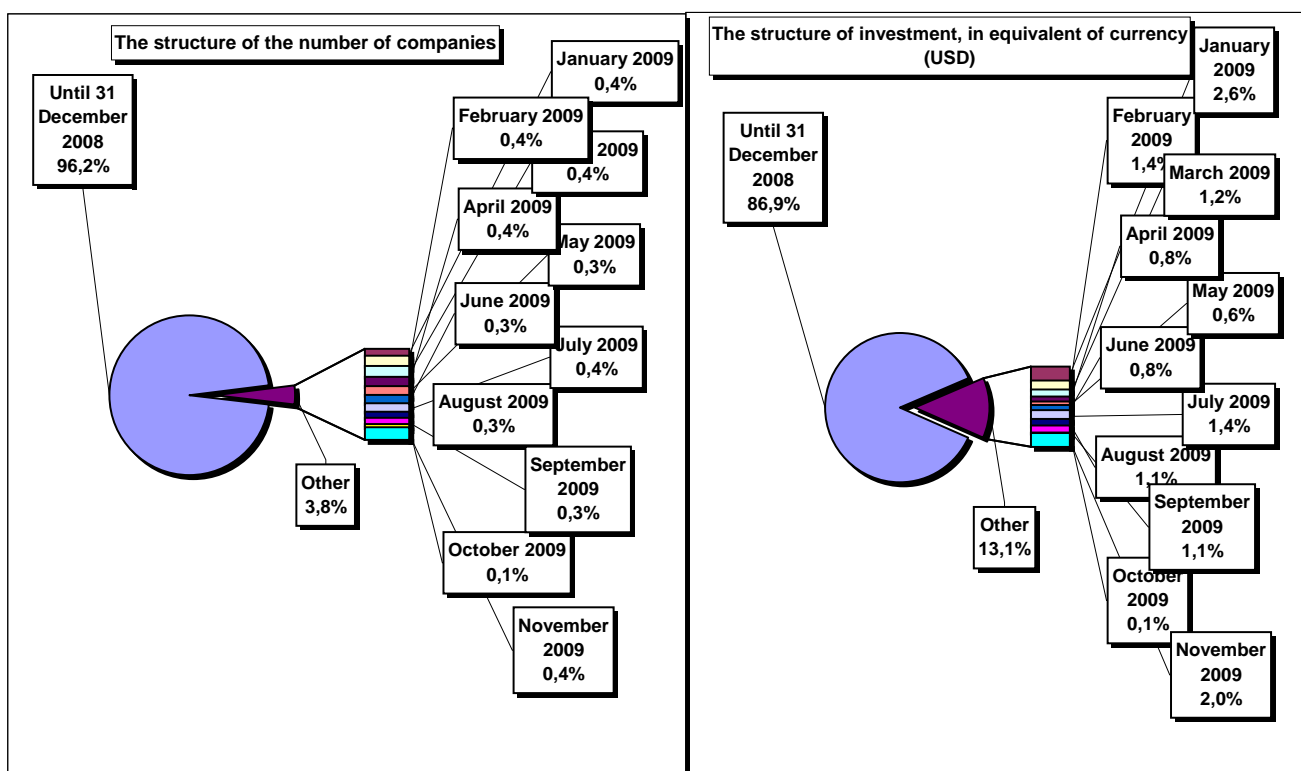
The structure of the number of companies

Until 31 December 2008 96,2%

January 2009 0,4%

February 2009 0,4%

2009 0,4%

April 2009 0,4%

May 2009 0,3%

June 2009 0,3%

July 2009 0,4%

August 2009 0,3%

September 2009 0,3%

October 2009 0,1%

November 2009 0,4%

Other 3,8%

The structure of investment, in equivalent of currency (USD)

Until 31 December 2008 86,9%

January 2009 2,6%

February 2009 1,4%

March 2009 1,2%

April 2009 0,8%

May 2009 0,6%

June 2009 0,8%

July 2009 1,4%

August 2009 1,1%

September 2009 1,1%

October 2009 0,1%

November 2009 2,0%

Other 13,1%